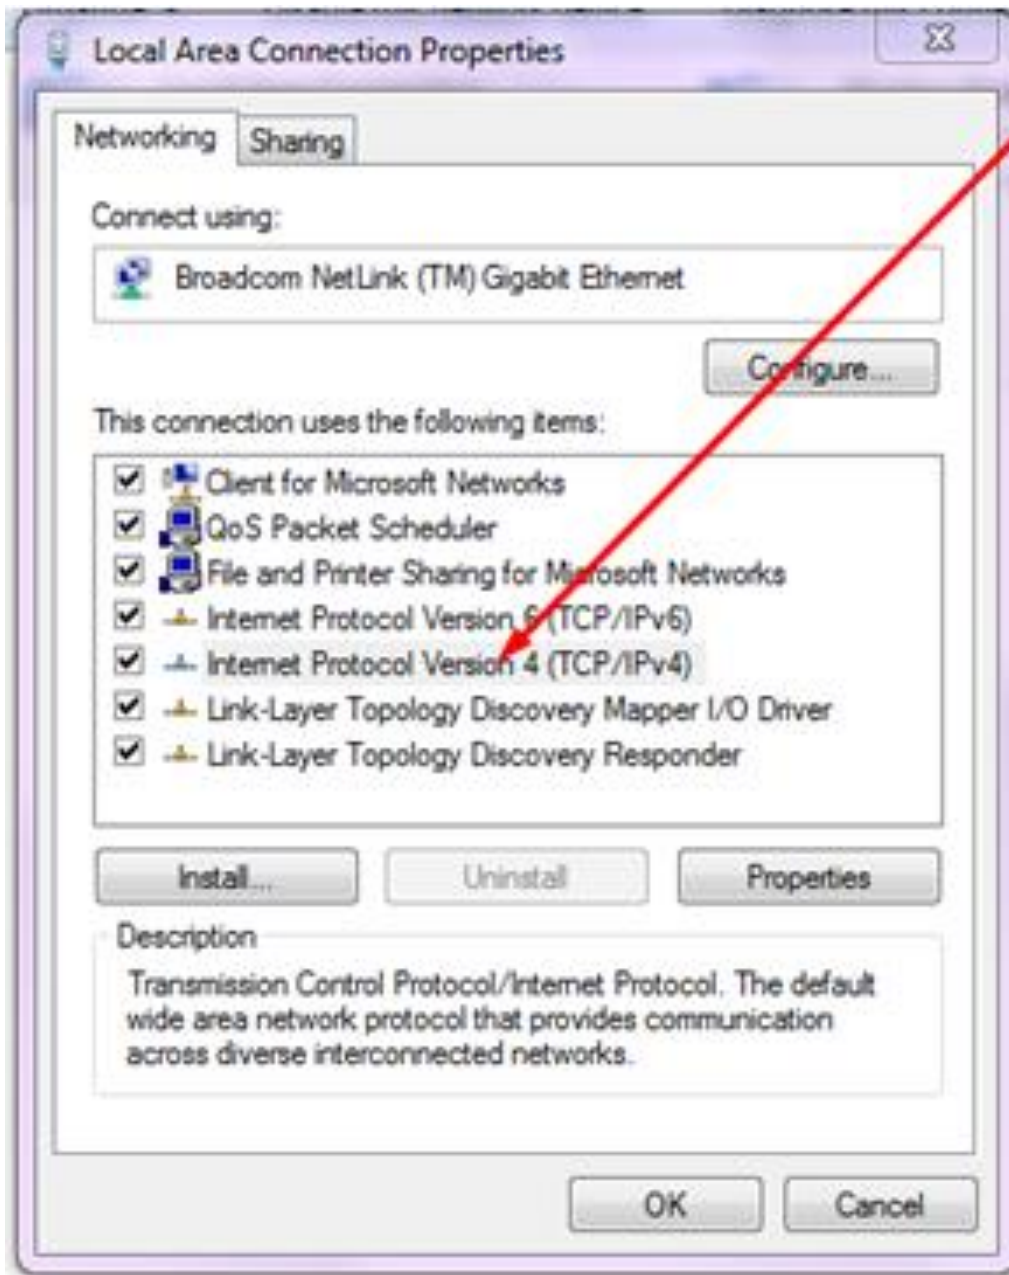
Local Area Connection Properties

Networking | Sharing

Connect using:

Broadcom NetLink (TM) Gigabit Ethernet

Configure...

This connection uses the following items:

Client for Microsoft Networks
QoS Packet Scheduler
File and Printer Sharing for Microsoft Networks
Internet Protocol Version 6 (TCP/IPv6)
Internet Protocol Version 4 (TCP/IPv4)
Link-Layer Topology Discovery Mapper I/O Driver
Link-Layer Topology Discovery Responder

Install... | Uninstall | Properties

Description

Transmission Control Protocol/Internet Protocol. The default wide area network protocol that provides communication across diverse interconnected networks.

OK | Cancel